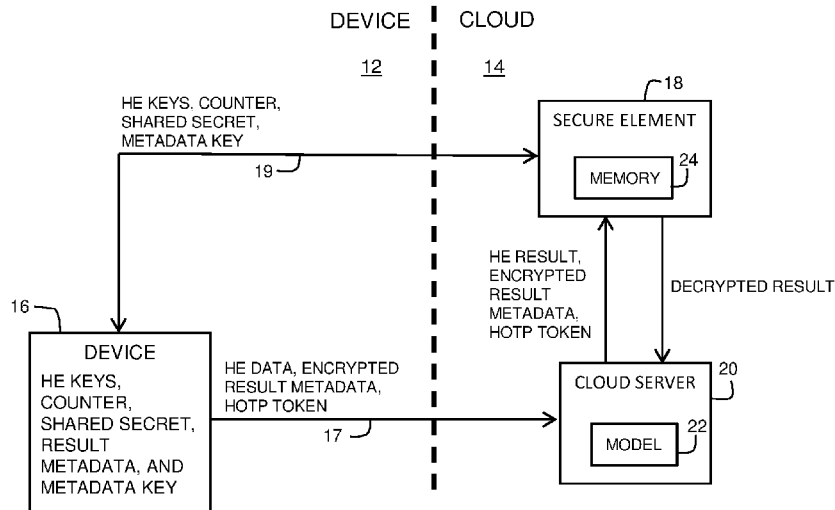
DEVICE
12

CLOUD
14

HE KEYS. COUNTER, SHARED SECRET, METADATA KEY

19

18

SECURE ELEMENT

MEMORY

24

HE RESULT, ENCRYPTED RESULT METADATA, HOTP TOKEN

DECRYPTED RESULT

16

DEVICE
HE KEYS, COUNTER, SHARED SECRET, RESULT METADATA, AND METADATA KEY

HE DATA, ENCRYPTED RESULT METADATA, HOTP TOKEN

17

20

CLOUD SERVER

MODEL

22